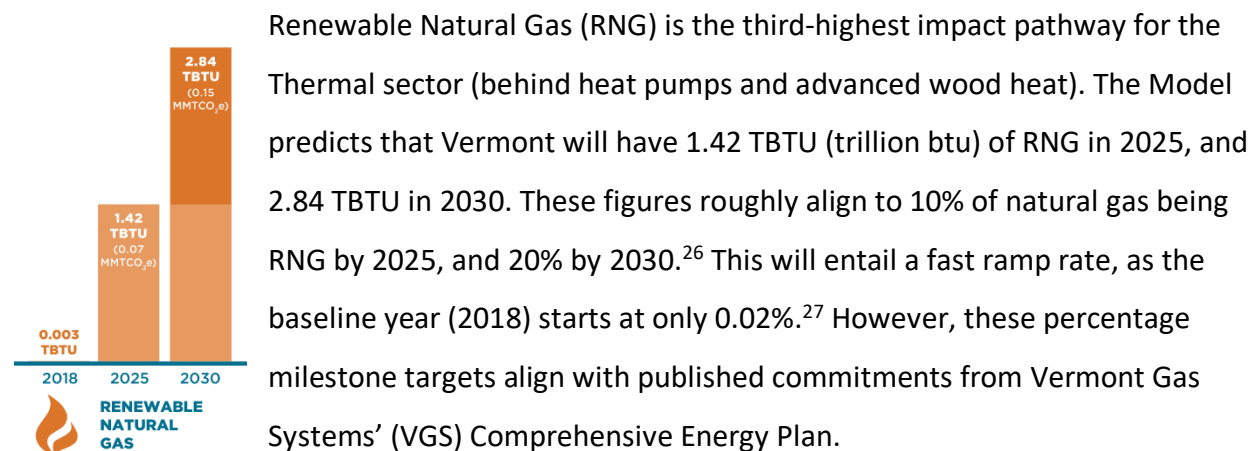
2.84 TBTU (0.15 MMTCO$_2$e)

1.42 TBTU (0.07 MMTCO$_2$e)

0.003 TBTU

2018 2025 2030

RENEWABLE NATURAL GAS

Renewable Natural Gas (RNG) is the third-highest impact pathway for the Thermal sector (behind heat pumps and advanced wood heat). The Model predicts that Vermont will have 1.42 TBTU (trillion btu) of RNG in 2025, and 2.84 TBTU in 2030. These figures roughly align to 10% of natural gas being RNG by 2025, and 20% by 2030.$^{26}$ This will entail a fast ramp rate, as the baseline year (2018) starts at only 0.02%.$^{27}$ However, these percentage milestone targets align with published commitments from Vermont Gas Systems' (VGS) Comprehensive Energy Plan.